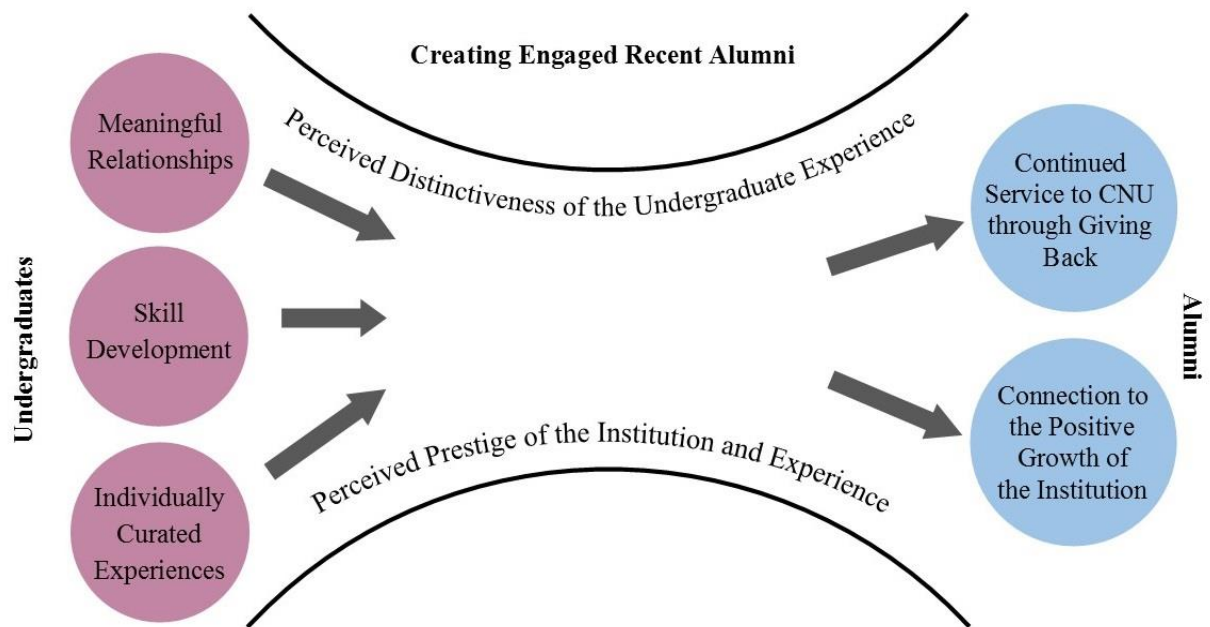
Creating Engaged Recent Alumni

Undergraduates

Meaningful Relationships

Skill Development

Individually Curated Experiences

Perceived Distinctiveness of the Undergraduate Experience

Perceived Prestige of the Institution and Experience

Continued Service to CNU through Giving Back

Connection to the Positive Growth of the Institution

Alumni